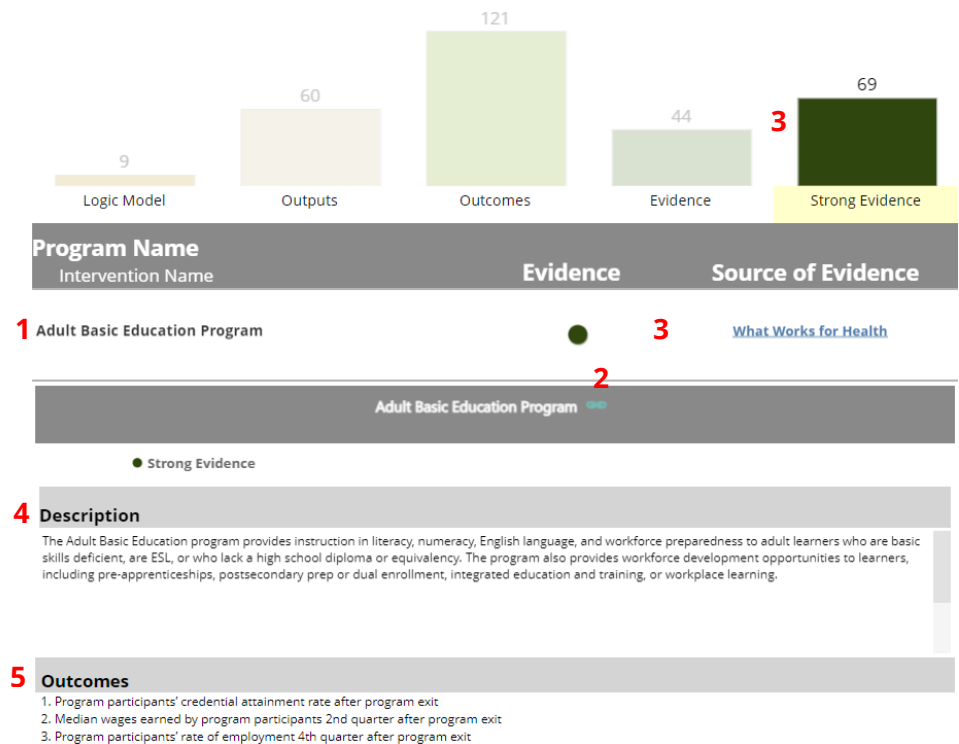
121

60

44

69

9

3

Logic Model

Outputs

Outcomes

Evidence

Strong Evidence

Program Name
Intervention Name

Evidence

Source of Evidence

1 Adult Basic Education Program

3

What Works for Health

2

Adult Basic Education Program

Strong Evidence

4 Description

The Adult Basic Education program provides instruction in literacy, numeracy, English language, and workforce preparedness to adult learners who are basic skills deficient, are ESL, or who lack a high school diploma or equivalency. The program also provides workforce development opportunities to learners, including pre-apprenticeships, postsecondary prep or dual enrollment, integrated education and training, or workplace learning.

5 Outcomes

1. Program participants' credential attainment rate after program exit
2. Median wages earned by program participants 2nd quarter after program exit
3. Program participants' rate of employment 4th quarter after program exit